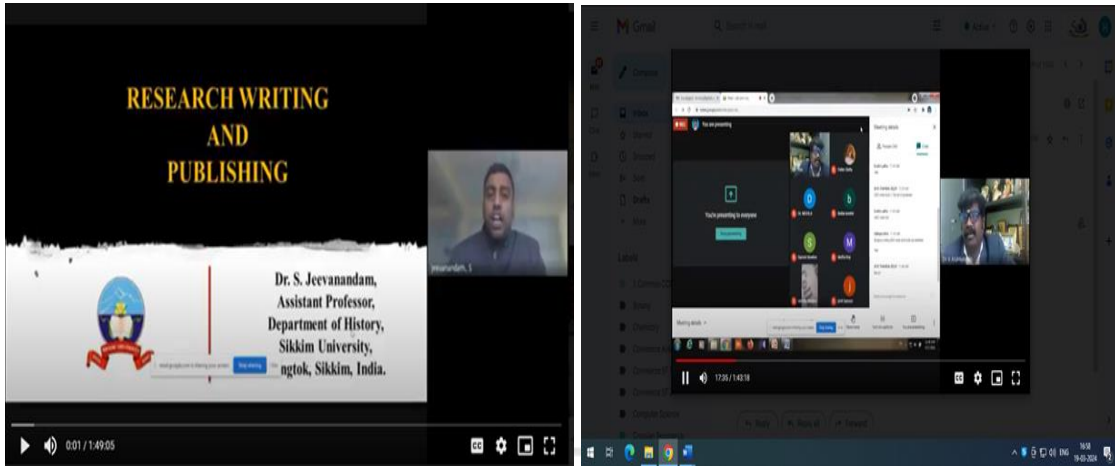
RESEARCH WRITING
AND
PUBLISHING

Dr. S. Jeevanandam, Assistant Professor, Department of History, Sikkim University, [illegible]ngtok, Sikkim, India.

Stop sharing

Jeevanandam, S

0:01 / 1:49:05

Gmail

Compose

Inbox

Starred

Snoozed

Sent

Drafts

More

Labels

You are presenting

You're presenting to everyone

Stop presenting

Meeting details

Stop sharing

1:7:35 / 1:43:18

Reply

Reply all

Forward